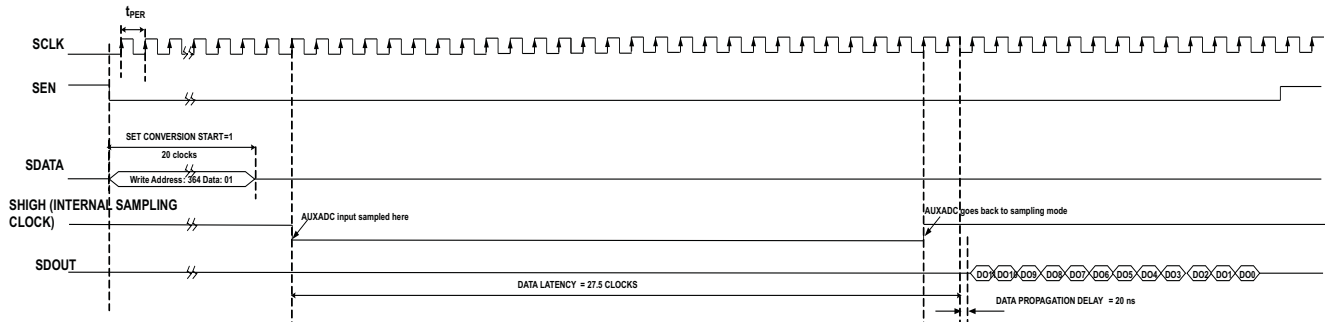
$t_{PER}$

SCLK

SEN

SET CONVERSION START=1

20 clocks

SDATA

Write Address: 364 Data: 01

SHIGH (INTERNAL SAMPLING CLOCK)

AUXADC input sampled here

AUXADC goes back to sampling mode

SDOUT

DO11 DO10 DO9 DO8 DO7 DO6 DO5 DO4 DO3 DO2 DO1 DO0

DATA LATENCY = 27.5 CLOCKS

DATA PROPAGATION DELAY = 20 ns